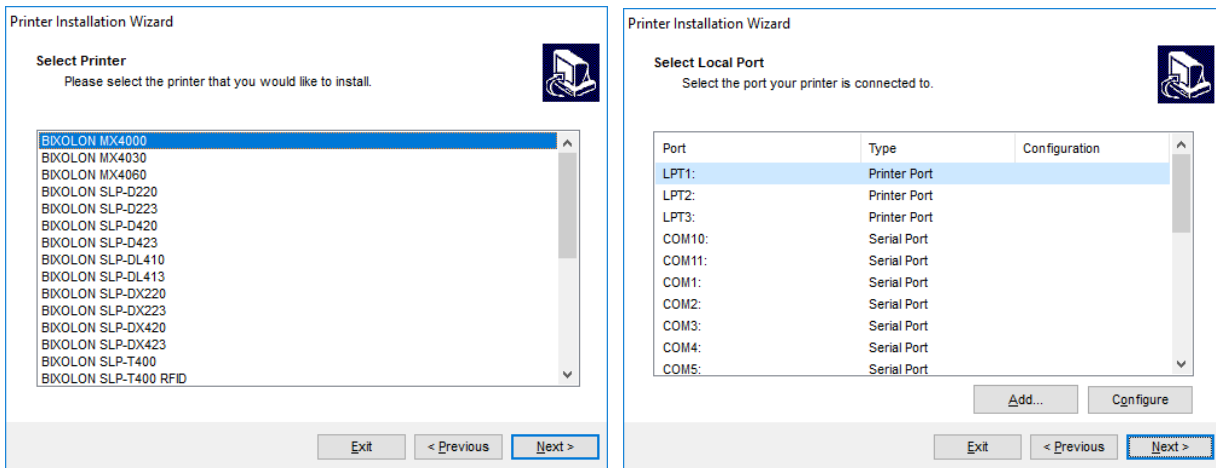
Printer Installation Wizard

Select Printer
Please select the printer that you would like to install.

BIXOLON MX4000
BIXOLON MX4030
BIXOLON MX4060
BIXOLON SLP-D220
BIXOLON SLP-D223
BIXOLON SLP-D420
BIXOLON SLP-D423
BIXOLON SLP-DL410
BIXOLON SLP-DL413
BIXOLON SLP-DX220
BIXOLON SLP-DX223
BIXOLON SLP-DX420
BIXOLON SLP-DX423
BIXOLON SLP-T400
BIXOLON SLP-T400 RFID

Exit | < Previous | Next >

Printer Installation Wizard

Select Local Port
Select the port your printer is connected to.

| Port | Type | Configuration |
|---|---|---|
| LPT1: | Printer Port | |
| LPT2: | Printer Port | |
| LPT3: | Printer Port | |
| COM10: | Serial Port | |
| COM11: | Serial Port | |
| COM1: | Serial Port | |
| COM2: | Serial Port | |
| COM3: | Serial Port | |
| COM4: | Serial Port | |
| COM5: | Serial Port | |

Add... | Configure

Exit | < Previous | Next >